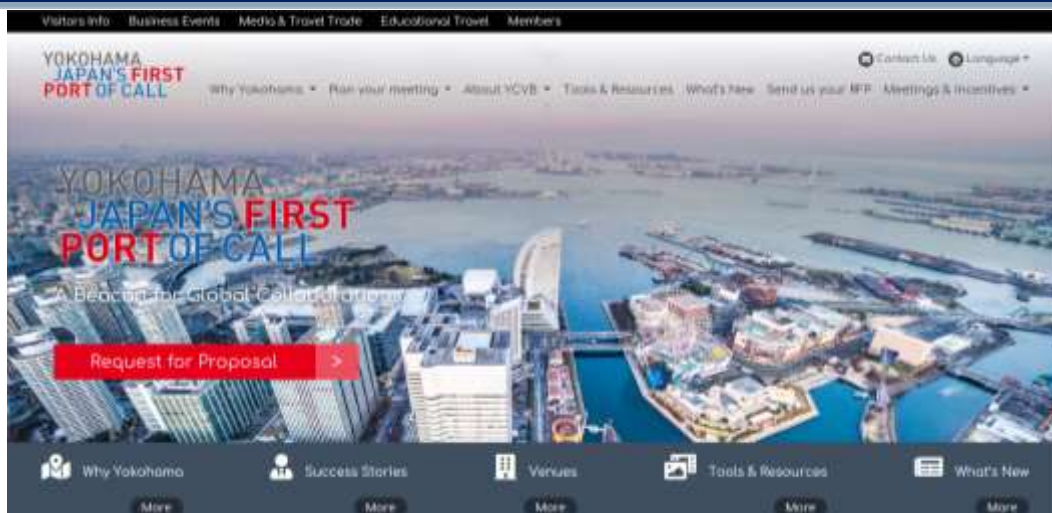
Visitors Info Business Events Media & Travel Trade Educational Travel Members

YOKOHAMA JAPAN'S FIRST PORT OF CALL

Contact Us Language

Why Yokohama Plan your meeting About YCVB Tools & Resources What's New Send us your RFP Meetings & Incentives

YOKOHAMA JAPAN'S FIRST PORT OF CALL

A Beacon for Global Collaboration

Request for Proposal >

Why Yokohama More

Success Stories More

Venues More

Tools & Resources More

What's New More